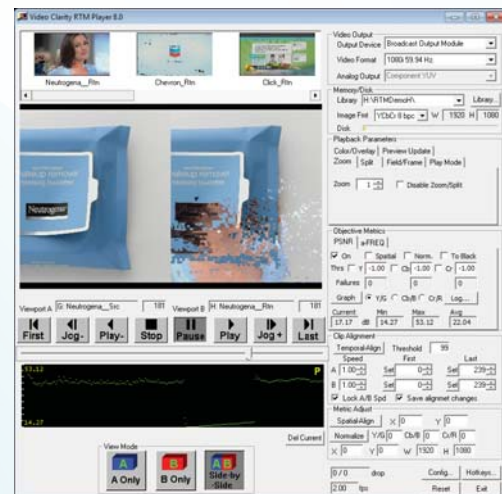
Video Clarity RTM Player 8.0

Neutrogena__Rtn
Chevron_Rtn
Click_Rtn

Neutrogena
makeup remover

Viewport A G: Neutrogena__Src 181
Viewport B H: Neutrogena__Rtn 181

First Jog- Play- Stop Pause Play Jog+ Last

53.12
14.27
P

Del Current

View Mode
A Only
B Only
Side-by-Slide

Video Output
Output Device Broadcast Output Module
Video Format 1080i 59.94 Hz
Analog Output Component YUV

Memory/Disk
Library H:\RTMDemoH\ Library...
Image Fmt YCbCr 8 bpc W 1920 H 1080
Disk

Playback Parameters
Color/Overlap Preview Update
Zoom Split Field/Frame Play Mode
Zoom 1 Disable Zoom/Split

Objective Metrics
PSNR a-FREQ
On Spatial Norm. To Black
Thrs Y -1.00 Cb -1.00 Cr -1.00
Failures 0 0 0
Graph Y/G Cb/B Cr/R Log...
Current Min Max Avg
17.17 dB 14.27 53.12 22.04

Clip Alignment
Temporal Align Threshold 99
Speed First Last
A 1.00 Set 0 Set 239
B 1.00 Set 0 Set 239
Lock A/B Spd Save alignment changes

Metric Adjust
Spatial Align X 0 Y 0
Normalize Y/G 0 Cb/B 0 Cr/R 0
X 0 Y 0 W 1920 H 1080

0/0 drop Config... Hotkeys...
2.00 fps Reset Exit